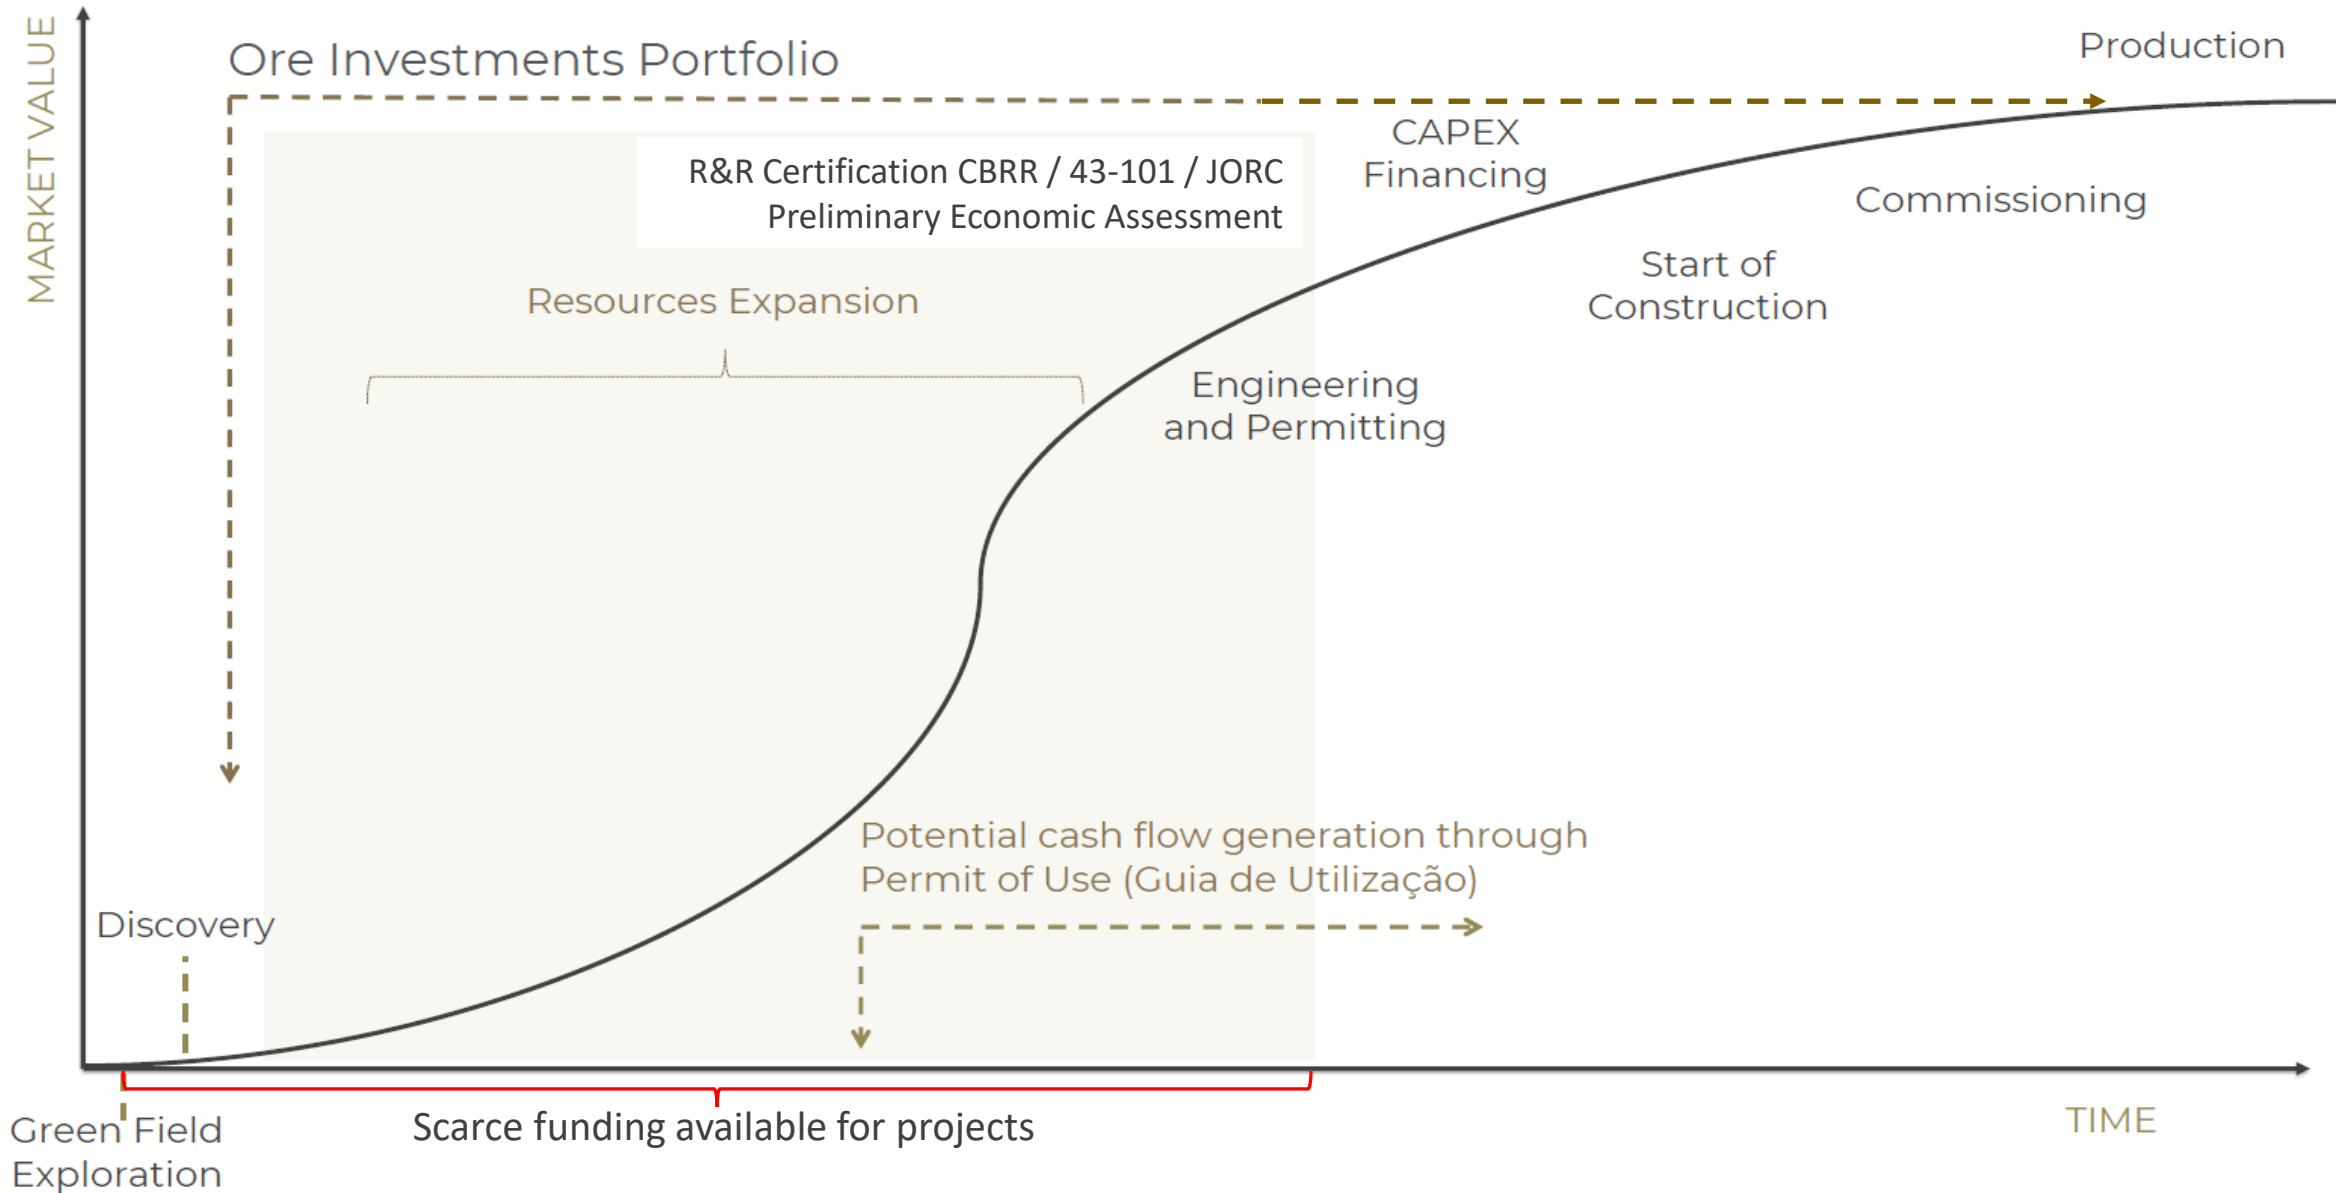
MARKET VALUE

Ore Investments Portfolio

Production

CAPEX Financing

R&R Certification CBRR / 43-101 / JORC
Preliminary Economic Assessment

Commissioning

Start of Construction

Resources Expansion

Engineering and Permitting

Potential cash flow generation through Permit of Use (Guia de Utilização)

Discovery

Green Field Exploration

Scarce funding available for projects

TIME